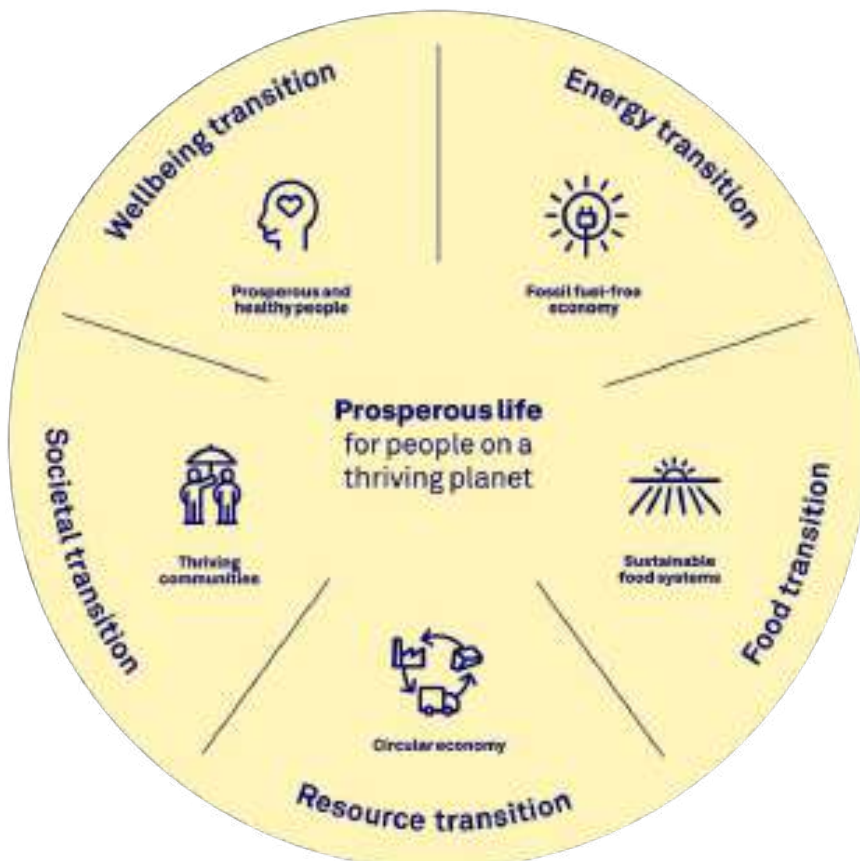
Wellbeing transition

Prosperous and healthy people

Energy transition

Fossil fuel-free economy

Prosperous life for people on a thriving planet

Societal transition

Thriving communities

Sustainable food systems

Food transition

Circular economy

Resource transition